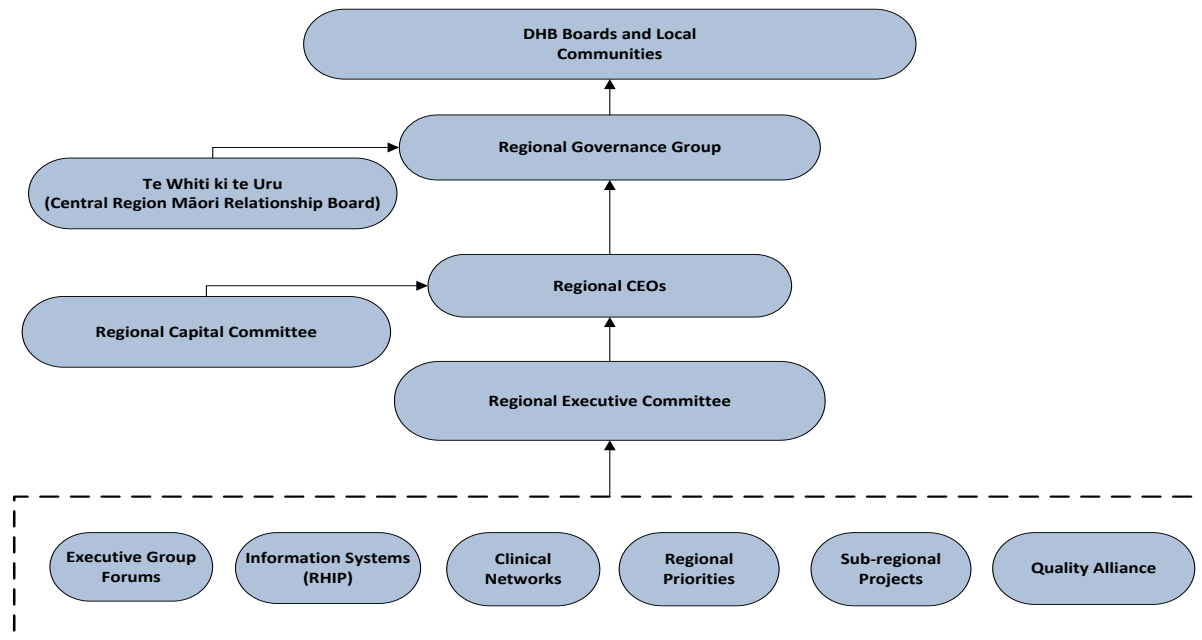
DHB Boards and Local Communities

Regional Governance Group

Te Whiti ki te Uru
(Central Region Māori Relationship Board)

Regional CEOs

Regional Capital Committee

Regional Executive Committee

Executive Group Forums

Information Systems (RHIP)

Clinical Networks

Regional Priorities

Sub-regional Projects

Quality Alliance